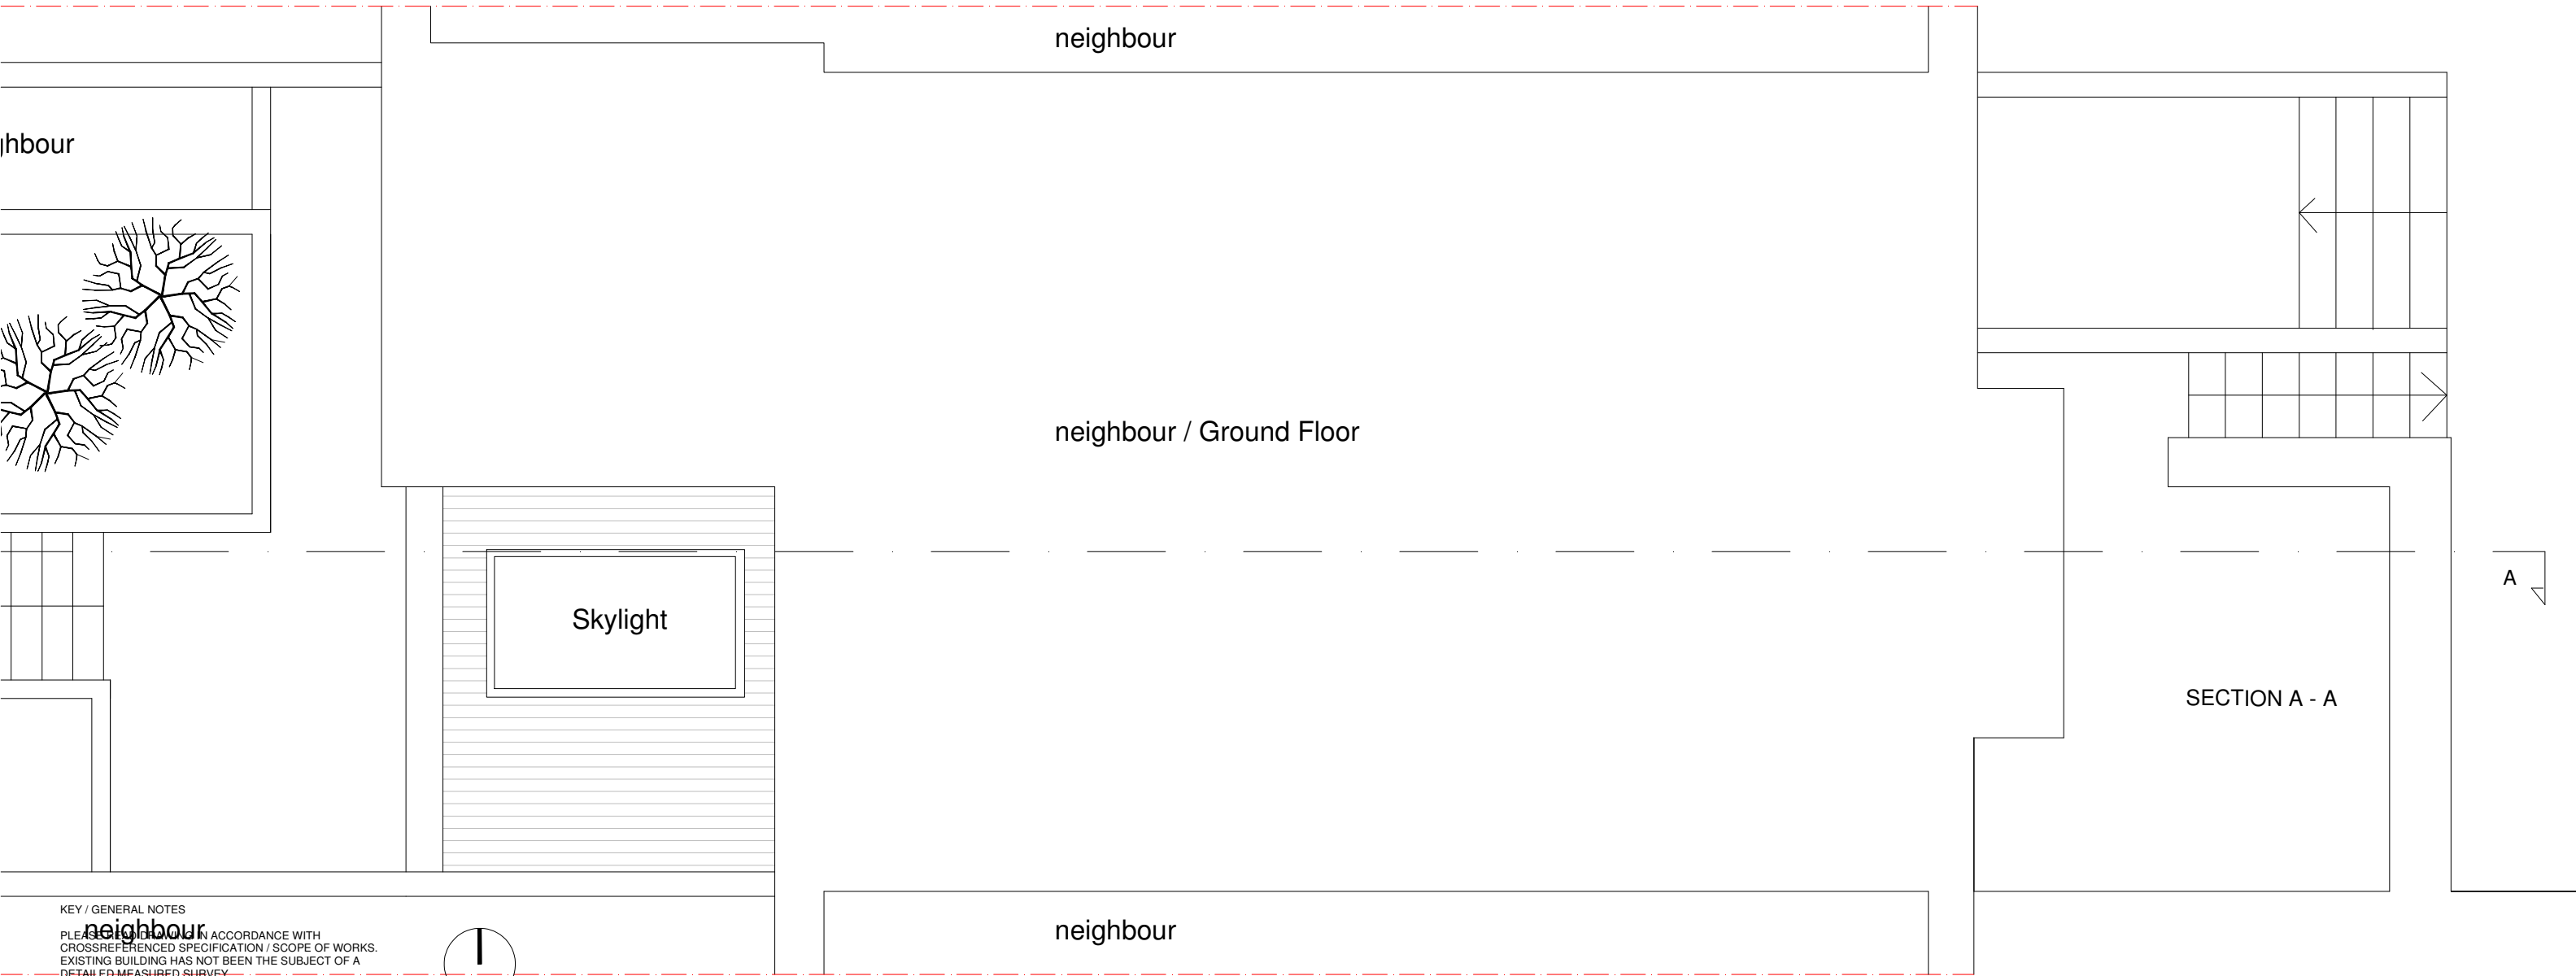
neighbour

ghbour

neighbour / Ground Floor

Skylight

A

SECTION A - A

KEY / GENERAL NOTES

neighbour

PLEA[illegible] IN ACCORDANCE WITH CROSSREFERENCED SPECIFICATION / SCOPE OF WORKS. EXISTING BUILDING HAS NOT BEEN THE SUBJECT OF A DETAILED MEASURED SURVEY

neighbour